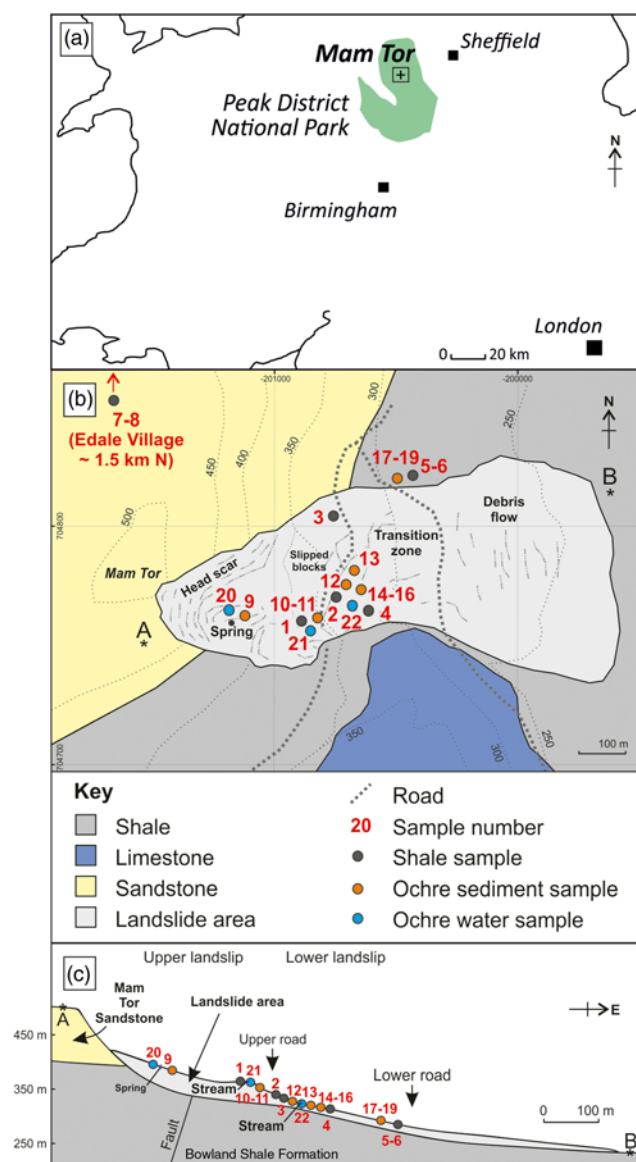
(a)

Mam Tor
Sheffield
Peak District National Park
N
Birmingham
London
0 20 km

(b)
-201000
-200000
7-8
(Edale Village ~ 1.5 km N)
500
450
400
350
300
250
N
17-19
5-6
B
*
704800
3
Transition zone
Debris flow
Mam Tor
Head scar
Slipped blocks
13
12
20
9
10-11
14-16
Spring
2
22
4
1
A
*
21
350
300
250
704700
100 m

Key
Shale
Limestone
Sandstone
Landslide area
Road
20 Sample number
Shale sample
Ochre sediment sample
Ochre water sample

(c)
Upper landslip
Lower landslip
Mam Tor Sandstone
Landslide area
E
A
*
450 m
Upper road
20
9
1
21
2
350 m
Spring
Stream
10-11
12
13
14-16
Lower road
3
22
4
17-19
0 100 m
Stream
5-6
Fault
250 m
Bowland Shale Formation
B
*